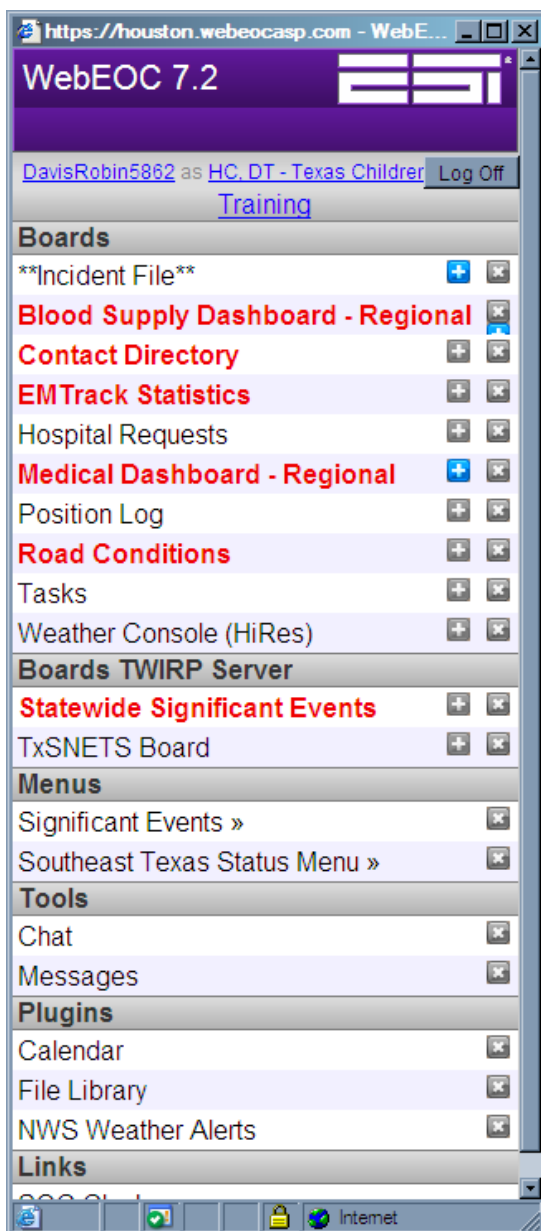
https://houston.webeocasp.com - WebE...

WebEOC 7.2

ESi

DavisRobin5862 as HC, DT - Texas Childrer Log Off

Training

Boards

**Incident File**

Blood Supply Dashboard - Regional

Contact Directory

EMTrack Statistics

Hospital Requests

Medical Dashboard - Regional

Position Log

Road Conditions

Tasks

Weather Console (HiRes)

Boards TWIRP Server

Statewide Significant Events

TxSNETS Board

Menus

Significant Events »

Southeast Texas Status Menu »

Tools

Chat

Messages

Plugins

Calendar

File Library

NWS Weather Alerts

Links

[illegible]

Internet